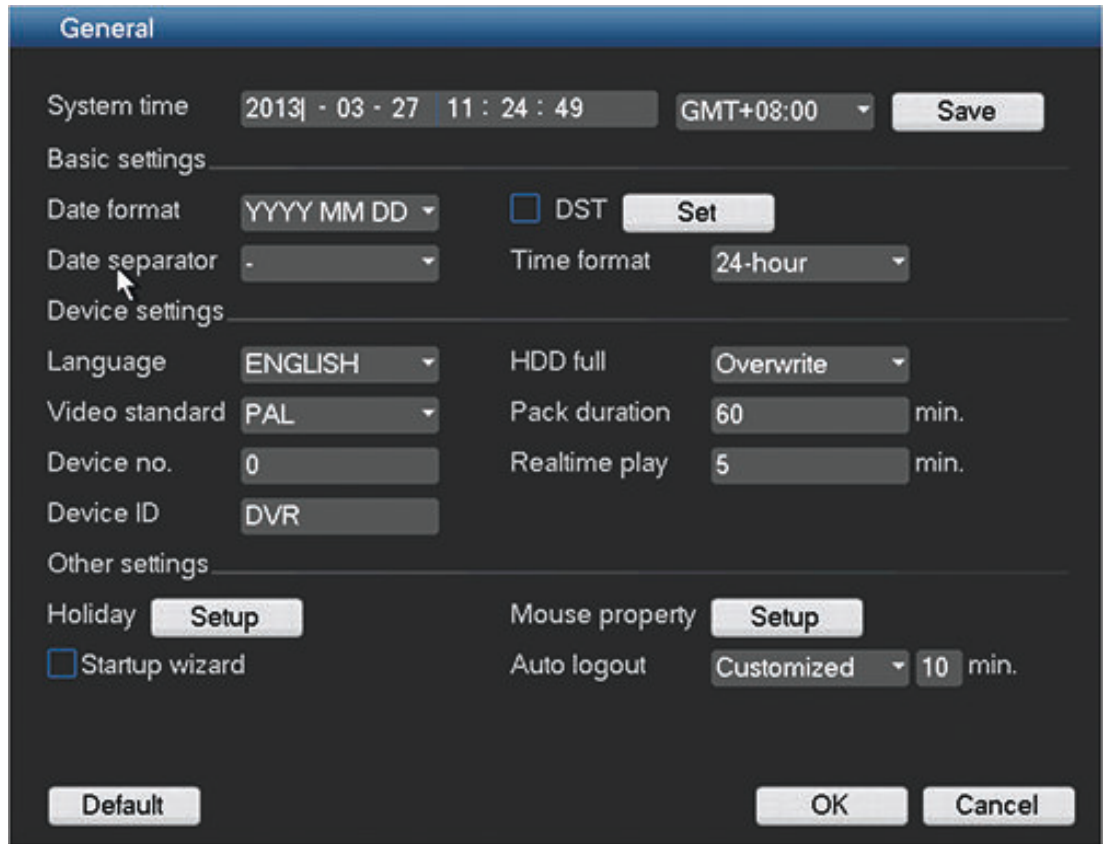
General

System time 2013 - 03 - 27 11 : 24 : 49 GMT+08:00 Save

Basic settings

Date format YYYY MM DD DST Set

Date separator - Time format 24-hour

Device settings

Language ENGLISH HDD full Overwrite

Video standard PAL Pack duration 60 min.

Device no. 0 Realtime play 5 min.

Device ID DVR

Other settings

Holiday Setup Mouse property Setup

Startup wizard Auto logout Customized 10 min.

Default OK Cancel